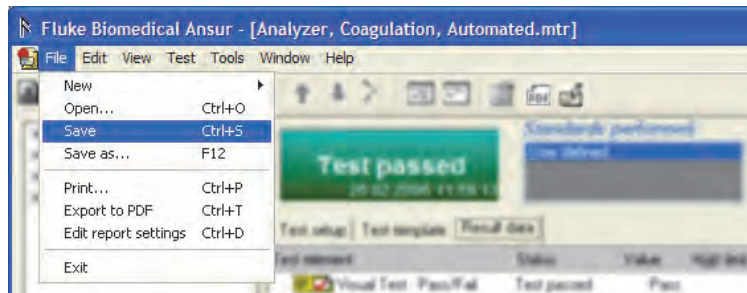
Fluke Biomedical Ansur - [Analyzer, Coagulation, Automated.mtr]

File Edit View Test Tools Window Help

New
Open... Ctrl+O
Save Ctrl+S
Save as... F12
Print... Ctrl+P
Export to PDF Ctrl+T
Edit report settings Ctrl+D
Exit

Test passed
28.02.2006 11:59:1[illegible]

Standards performed
User defined

Test setup | Test template | Result data

| Test element | Status | Value | High limit |
|---|---|---|---|
| Visual Test - Pass/Fail | Test passed | Pass | |